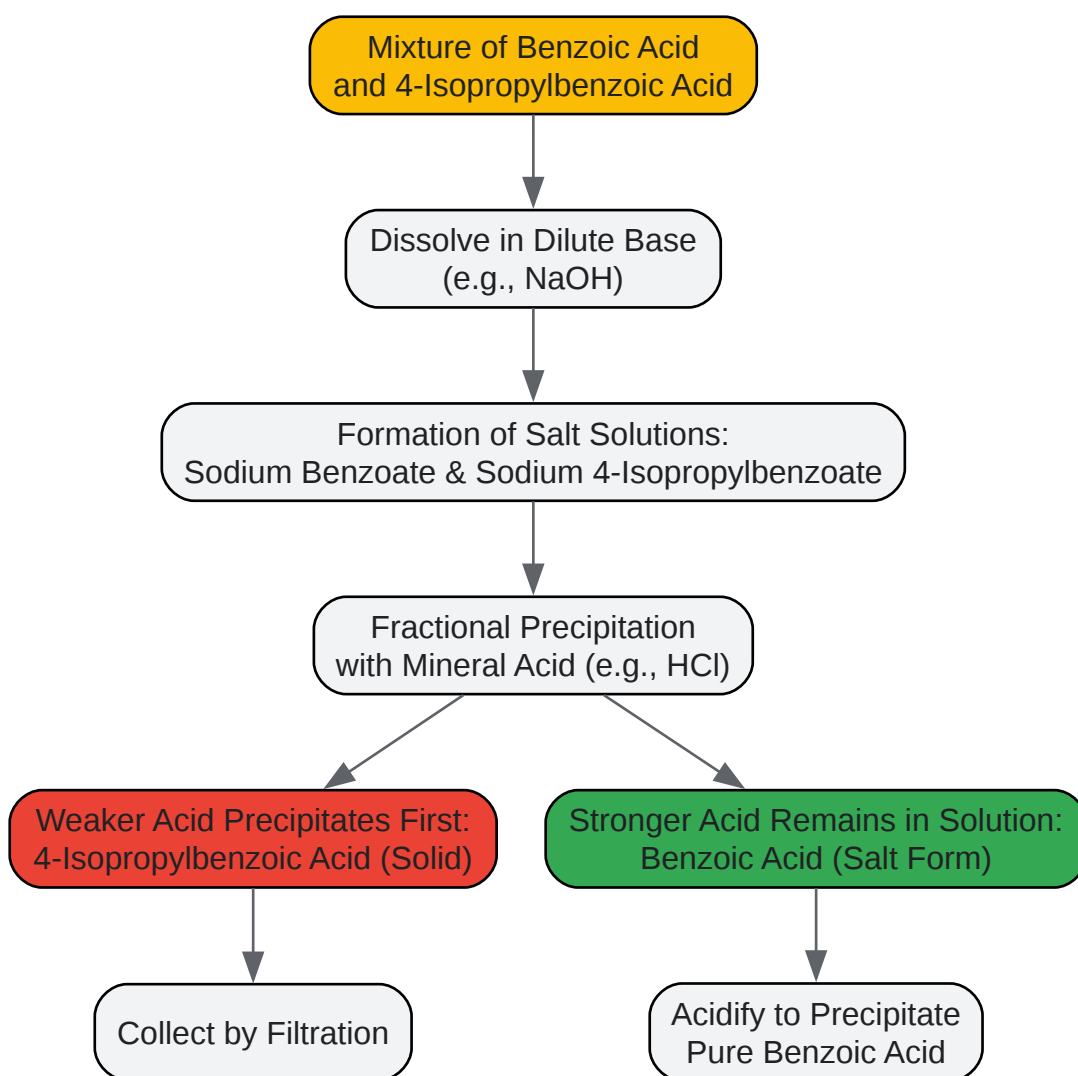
Mixture of Benzoic Acid and 4-Isopropylbenzoic Acid

Dissolve in Dilute Base (e.g., NaOH)

Formation of Salt Solutions: Sodium Benzoate & Sodium 4-Isopropylbenzoate

Fractional Precipitation with Mineral Acid (e.g., HCl)

Weaker Acid Precipitates First: 4-Isopropylbenzoic Acid (Solid)

Stronger Acid Remains in Solution: Benzoic Acid (Salt Form)

Collect by Filtration

Acidify to Precipitate Pure Benzoic Acid